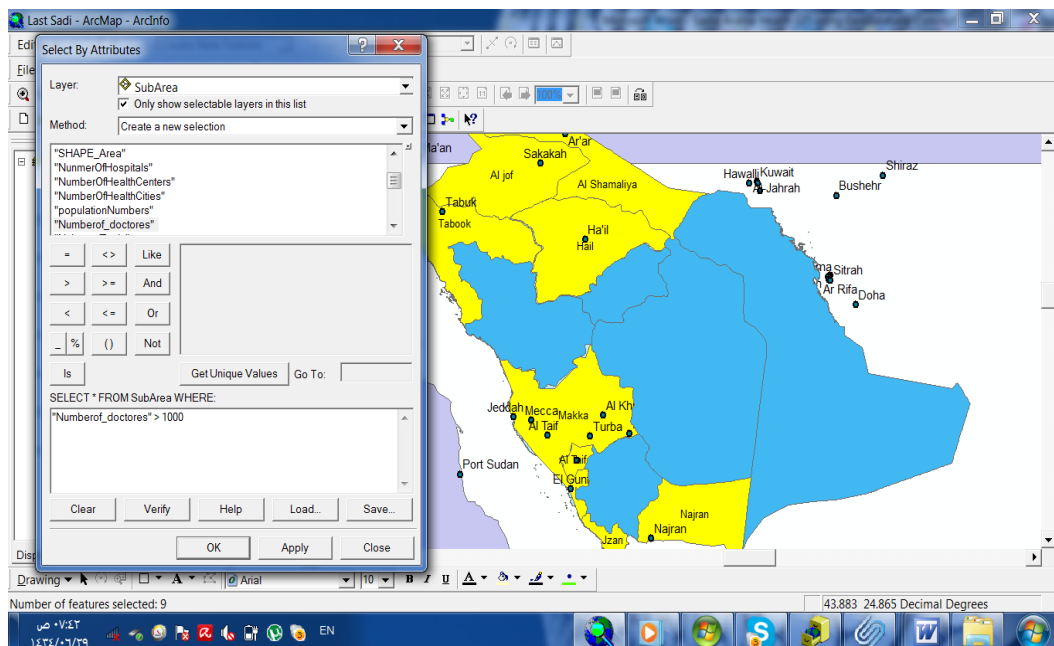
Last Sadi - ArcMap - ArcInfo

Edi
File

Select By Attributes

Layer: SubArea
Only show selectable layers in this list

Method: Create a new selection

"SHAPE_Area"
"NunmerOfHospitals"
"NumberOfHealthCenters"
"NumberOfHealthCities"
"populationNumbers"
"Numberof_doctores"

= <> Like
> >= And
< <= Or
_ % () Not

Is Get Unique Values Go To:

SELECT * FROM SubArea WHERE:

"Numberof_doctores" > 1000

Clear Verify Help Load... Save...

OK Apply Close

100%

Ar'ar
Sakakah
Al jof
Al Shamaliya
Tabuk
Tabook
Ha'il
Hail
Hawalli
Kuwait
Al Jahrah
Shiraz
Bushehr
Sitrah
Ar Rifa
Doha
Jeddah
Mecca
Makka
Al Kh
Al Taif
Turba
Port Sudan
Al Baif
El Guni
Najran
Najran
Jzan

Disp

Drawing Arial 10 B I U A

Number of features selected: 9
43.883 24.865 Decimal Degrees

٠٧:٤٣ ص
١٤٣٤/٠٦/٢٩
EN